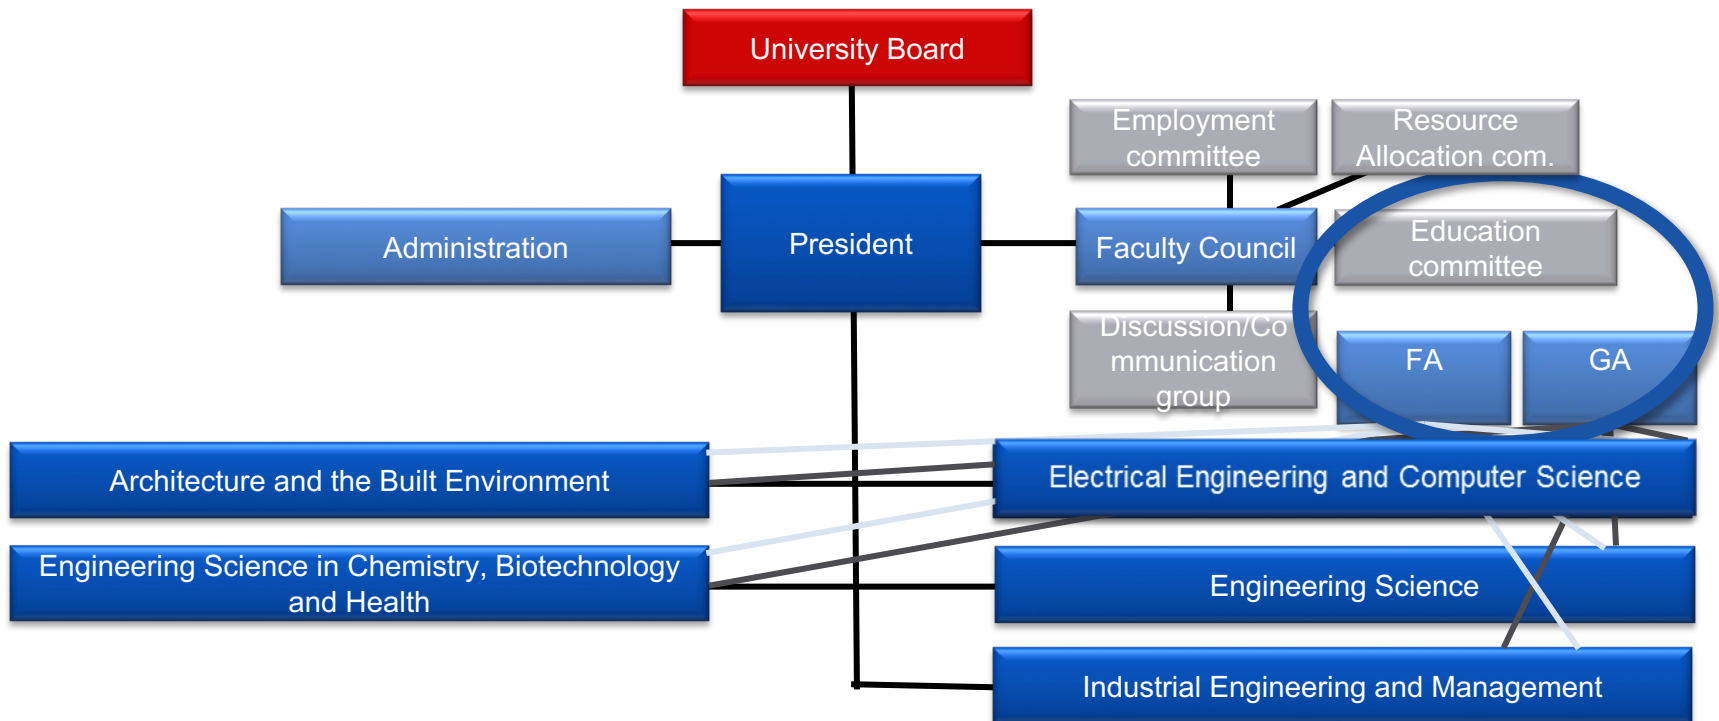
University Board

Employment committee

Resource Allocation com.

Administration

President

Faculty Council

Education committee

Discussion/Communication group

FA

GA

Architecture and the Built Environment

Electrical Engineering and Computer Science

Engineering Science in Chemistry, Biotechnology and Health

Engineering Science

Industrial Engineering and Management